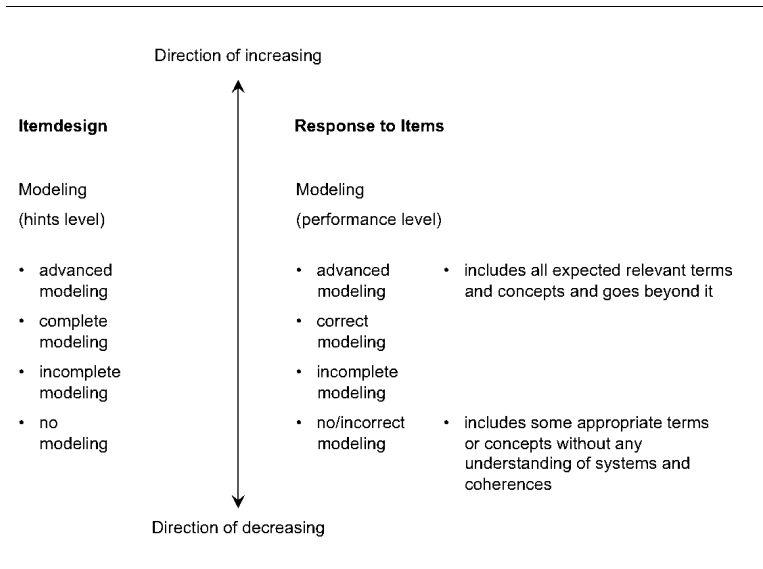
Direction of increasing

Itemdesign

Modeling

(hints level)

• advanced modeling
• complete modeling
• incomplete modeling
• no modeling

Response to Items

Modeling

(performance level)

• advanced modeling
• correct modeling
• incomplete modeling
• no/incorrect modeling

• includes all expected relevant terms and concepts and goes beyond it

• includes some appropriate terms or concepts without any understanding of systems and coherences

Direction of decreasing